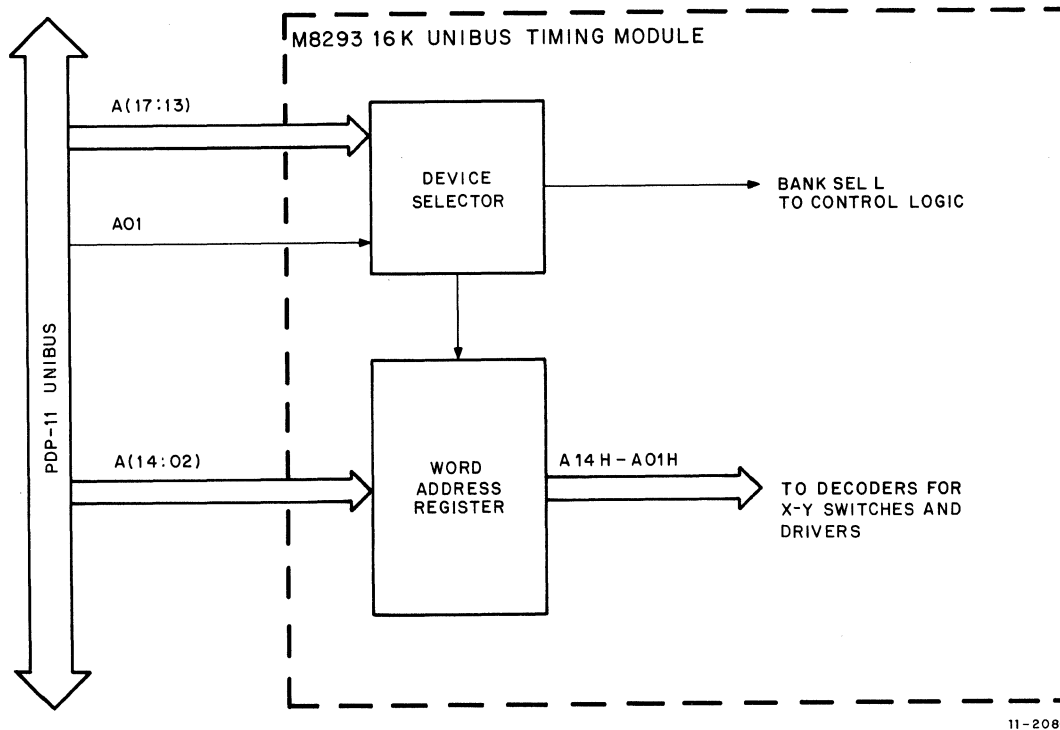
M8293 16 K UNIBUS TIMING MODULE

A(17:13)

DEVICE SELECTOR

BANK SEL L TO CONTROL LOGIC

A01

PDP-11 UNIBUS

A(14:02)

WORD ADDRESS REGISTER

A 14 H - A01H

TO DECODERS FOR X-Y SWITCHES AND DRIVERS

11-208